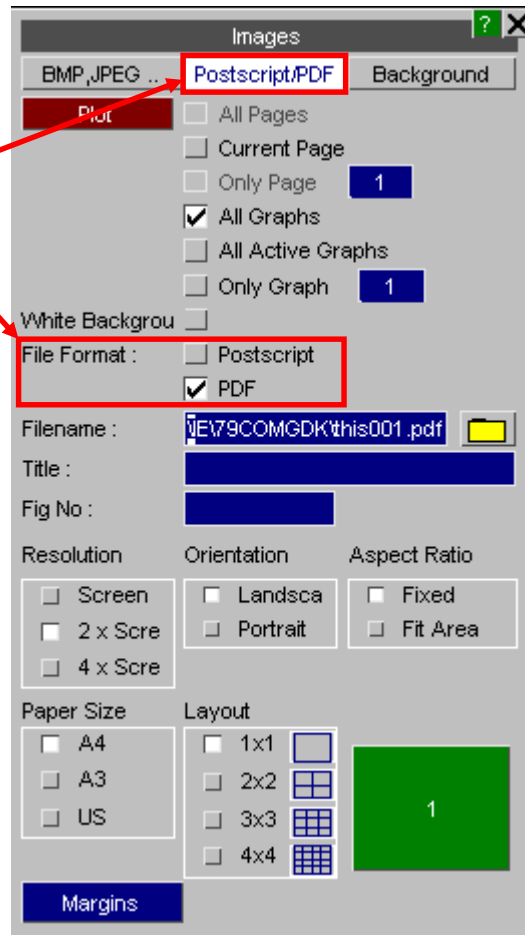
Images ? X

BMP,JPEG .. Postscript/PDF Background

Plot

All Pages
Current Page
Only Page 1
All Graphs
All Active Graphs
Only Graph 1

White Backgrou

File Format : Postscript
PDF

Filename : \E\79COMGDK\this001.pdf

Title :

Fig No :

Resolution
Screen
2 x Scre
4 x Scre

Orientation
Landsca
Portrait

Aspect Ratio
Fixed
Fit Area

Paper Size
A4
A3
US

Layout
1x1
2x2
3x3
4x4

1

Margins